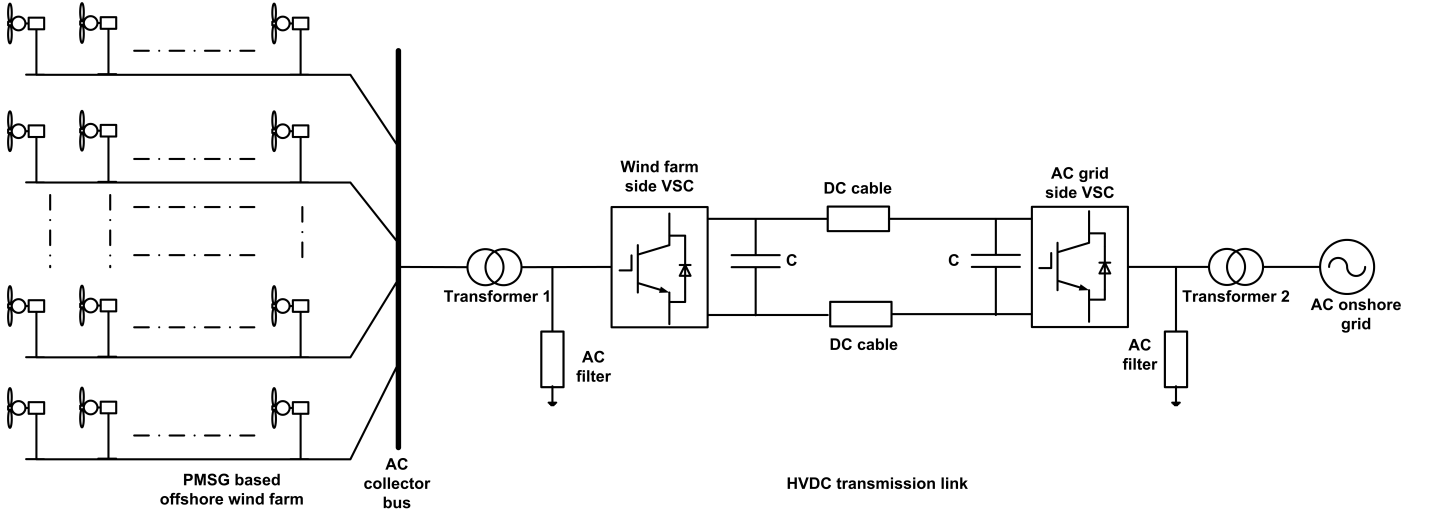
Wind farm side VSC

DC cable

AC grid side VSC

C

C

Transformer 1

Transformer 2

AC onshore grid

AC filter

DC cable

AC filter

PMSG based offshore wind farm

AC collector bus

HVDC transmission link